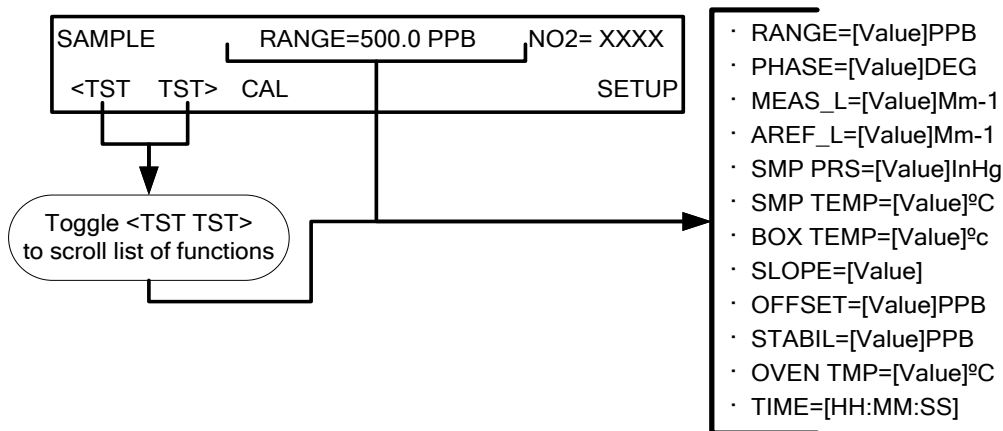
SAMPLE RANGE=500.0 PPB NO2= XXXX

<TST TST> CAL SETUP

Toggle <TST TST> to scroll list of functions

· RANGE=[Value]PPB
· PHASE=[Value]DEG
· MEAS_L=[Value]Mm-1
· AREF_L=[Value]Mm-1
· SMP PRS=[Value]InHg
· SMP TEMP=[Value]ºC
· BOX TEMP=[Value]ºc
· SLOPE=[Value]
· OFFSET=[Value]PPB
· STABIL=[Value]PPB
· OVEN TMP=[Value]ºC
· TIME=[HH:MM:SS]